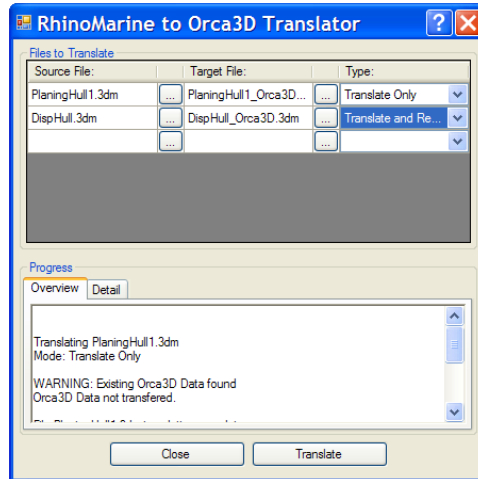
RhinoMarine to Orca3D Translator

Files to Translate

| Source File: | | Target File: | | Type: |
|---|---|---|---|---|
| PlaningHull1.3dm | ... | PlaningHull1_Orca3D... | ... | Translate Only |
| DispHull.3dm | ... | DispHull_Orca3D.3dm | ... | Translate and Re... |
| | ... | | ... | |

Progress

Overview | Detail

Translating PlaningHull1.3dm
Mode: Translate Only

WARNING: Existing Orca3D Data found
Orca3D Data not transfered.

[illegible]

Close | Translate